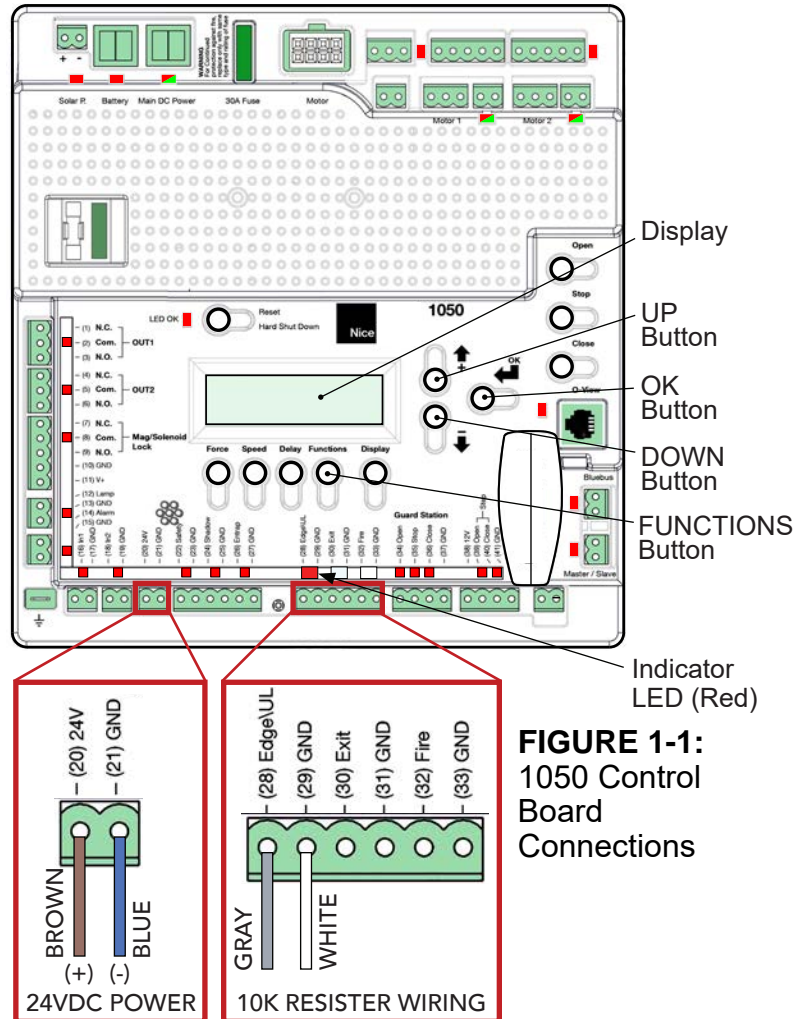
+ -

WARNING For Continued protection against fire, replace only with same type and rating of fuse

Solar P. Battery Main DC Power 30A Fuse Motor

Motor 1 Motor 2

Display

Open

Stop

UP Button

Close

OK Button

O-View

DOWN Button

FUNCTIONS Button

LED OK Reset Hard Shut Down

Nice

1050

OK

(1) N.C.
(2) Com. OUT1
(3) N.O.

(4) N.C.
(5) Com. OUT2
(6) N.O.

(7) N.C.
(8) Com. Mag/Solenoid Lock
(9) N.O.
(10) GND
(11) V+
(12) Lamp
(13) GND
(14) Alarm
(15) GND

Force Speed Delay Functions Display

(16) In1 (17) GND (18) In2 (19) GND (20) 24V (21) GND (22) Safety (23) GND (24) Shadow (25) GND (26) Entrap (27) GND (28) Edge\UL (29) GND (30) Exit (31) GND (32) Fire (33) GND

Guard Station

(34) Open (35) Stop (36) Close (37) GND (38) 12V (39) Open (40) Close (41) GND Step

Bluebus

Master / Slave

Indicator LED (Red)

(20) 24V
(21) GND

BROWN (+)
BLUE (-)

24VDC POWER

(28) Edge\UL
(29) GND
(30) Exit
(31) GND
(32) Fire
(33) GND

GRAY
WHITE

10K RESISTER WIRING

FIGURE 1-1: 1050 Control Board Connections